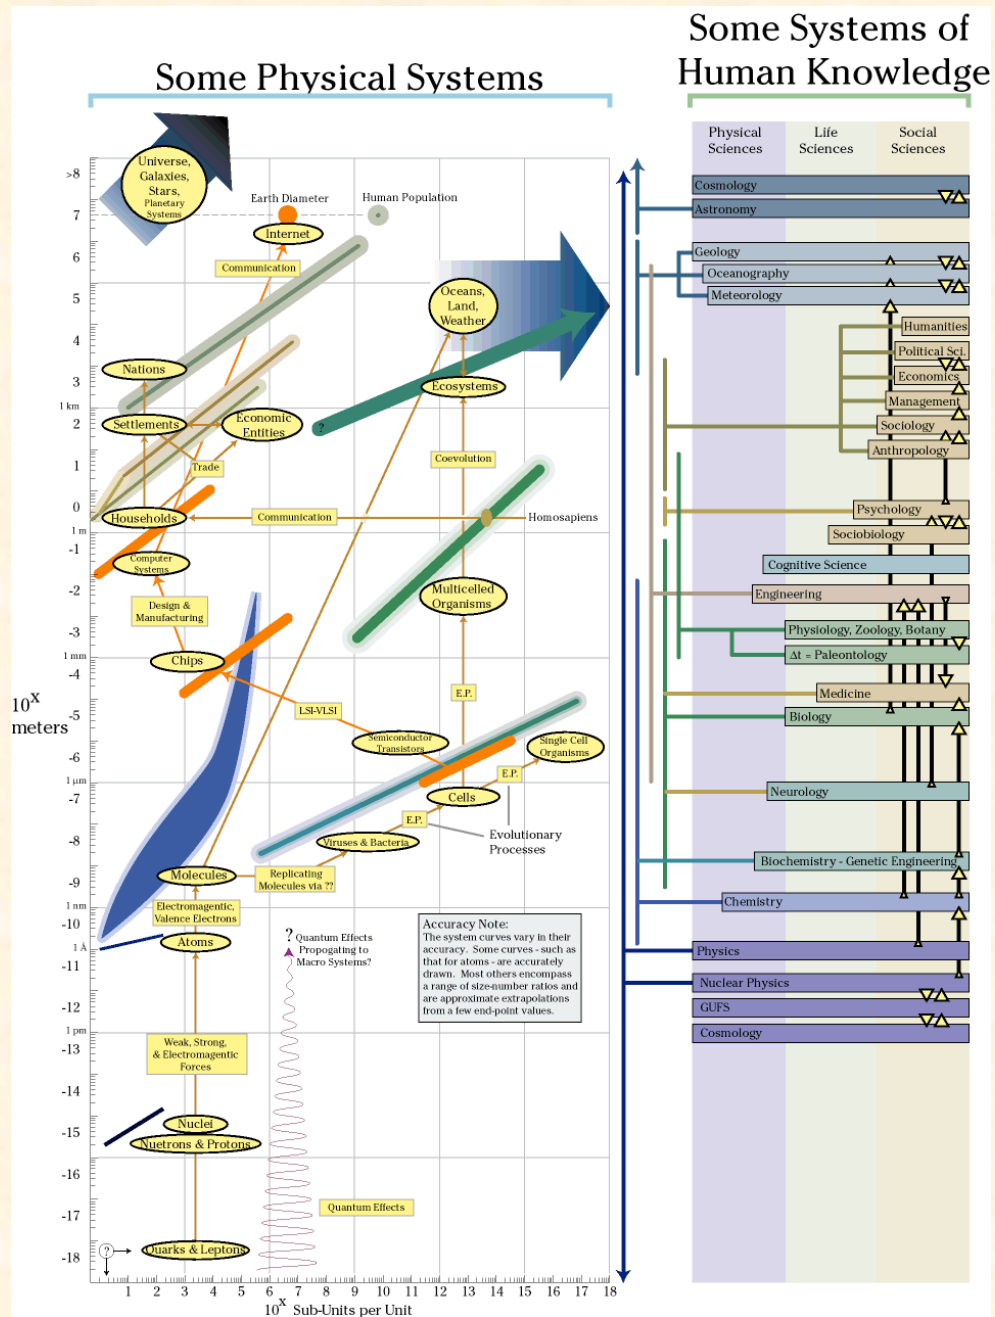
Some Physical Systems

Some Systems of Human Knowledge

Universe, Galaxies, Stars, Planetary Systems

Earth Diameter

Human Population

Internet

Communication

Oceans, Land, Weather

Nations

Ecosystems

1 km

Settlements

Economic Entities

Trade

Coevolution

Households

Communication

Homosapiens

1 m

Computer Systems

Multicelled Organisms

Design & Manufacturing

1 mm

Chips

E.P.

$10^x$ meters

LSI-VLSI

Semiconductor Transistors

Single Cell Organisms

1 µm

E.P.

Cells

E.P.

Evolutionary Processes

Viruses & Bacteria

Molecules

Replicating Molecules via ??

1 nm

Electromagnetic, Valence Electrons

1 Å

Atoms

? Quantum Effects Propogating to Macro Systems?

Accuracy Note: The system curves vary in their accuracy. Some curves - such as that for atoms - are accurately drawn. Most others encompass a range of size-number ratios and are approximate extrapolations from a few end-point values.

1 pm

Weak, Strong, & Electromagnetic Forces

Nuclei

Nuetrons & Protons

Quantum Effects

Quarks & Leptons

>8 7 6 5 4 3 2 1 0 -1 -2 -3 -4 -5 -6 -7 -8 -9 -10 -11 -12 -13 -14 -15 -16 -17 -18

1 2 3 4 5 6 7 8 9 10 11 12 13 14 15 16 17 18

$10^x$ Sub-Units per Unit

Physical Sciences

Life Sciences

Social Sciences

Cosmology

Astronomy

Geology

Oceanography

Meteorology

Humanities

Political Sci.

Economics

Management

Sociology

Anthropology

Psychology

Sociobiology

Cognitive Science

Engineering

Physiology, Zoology, Botany

Δt = Paleontology

Medicine

Biology

Neurology

Biochemistry - Genetic Engineering

Chemistry

Physics

Nuclear Physics

GUFS

Cosmology